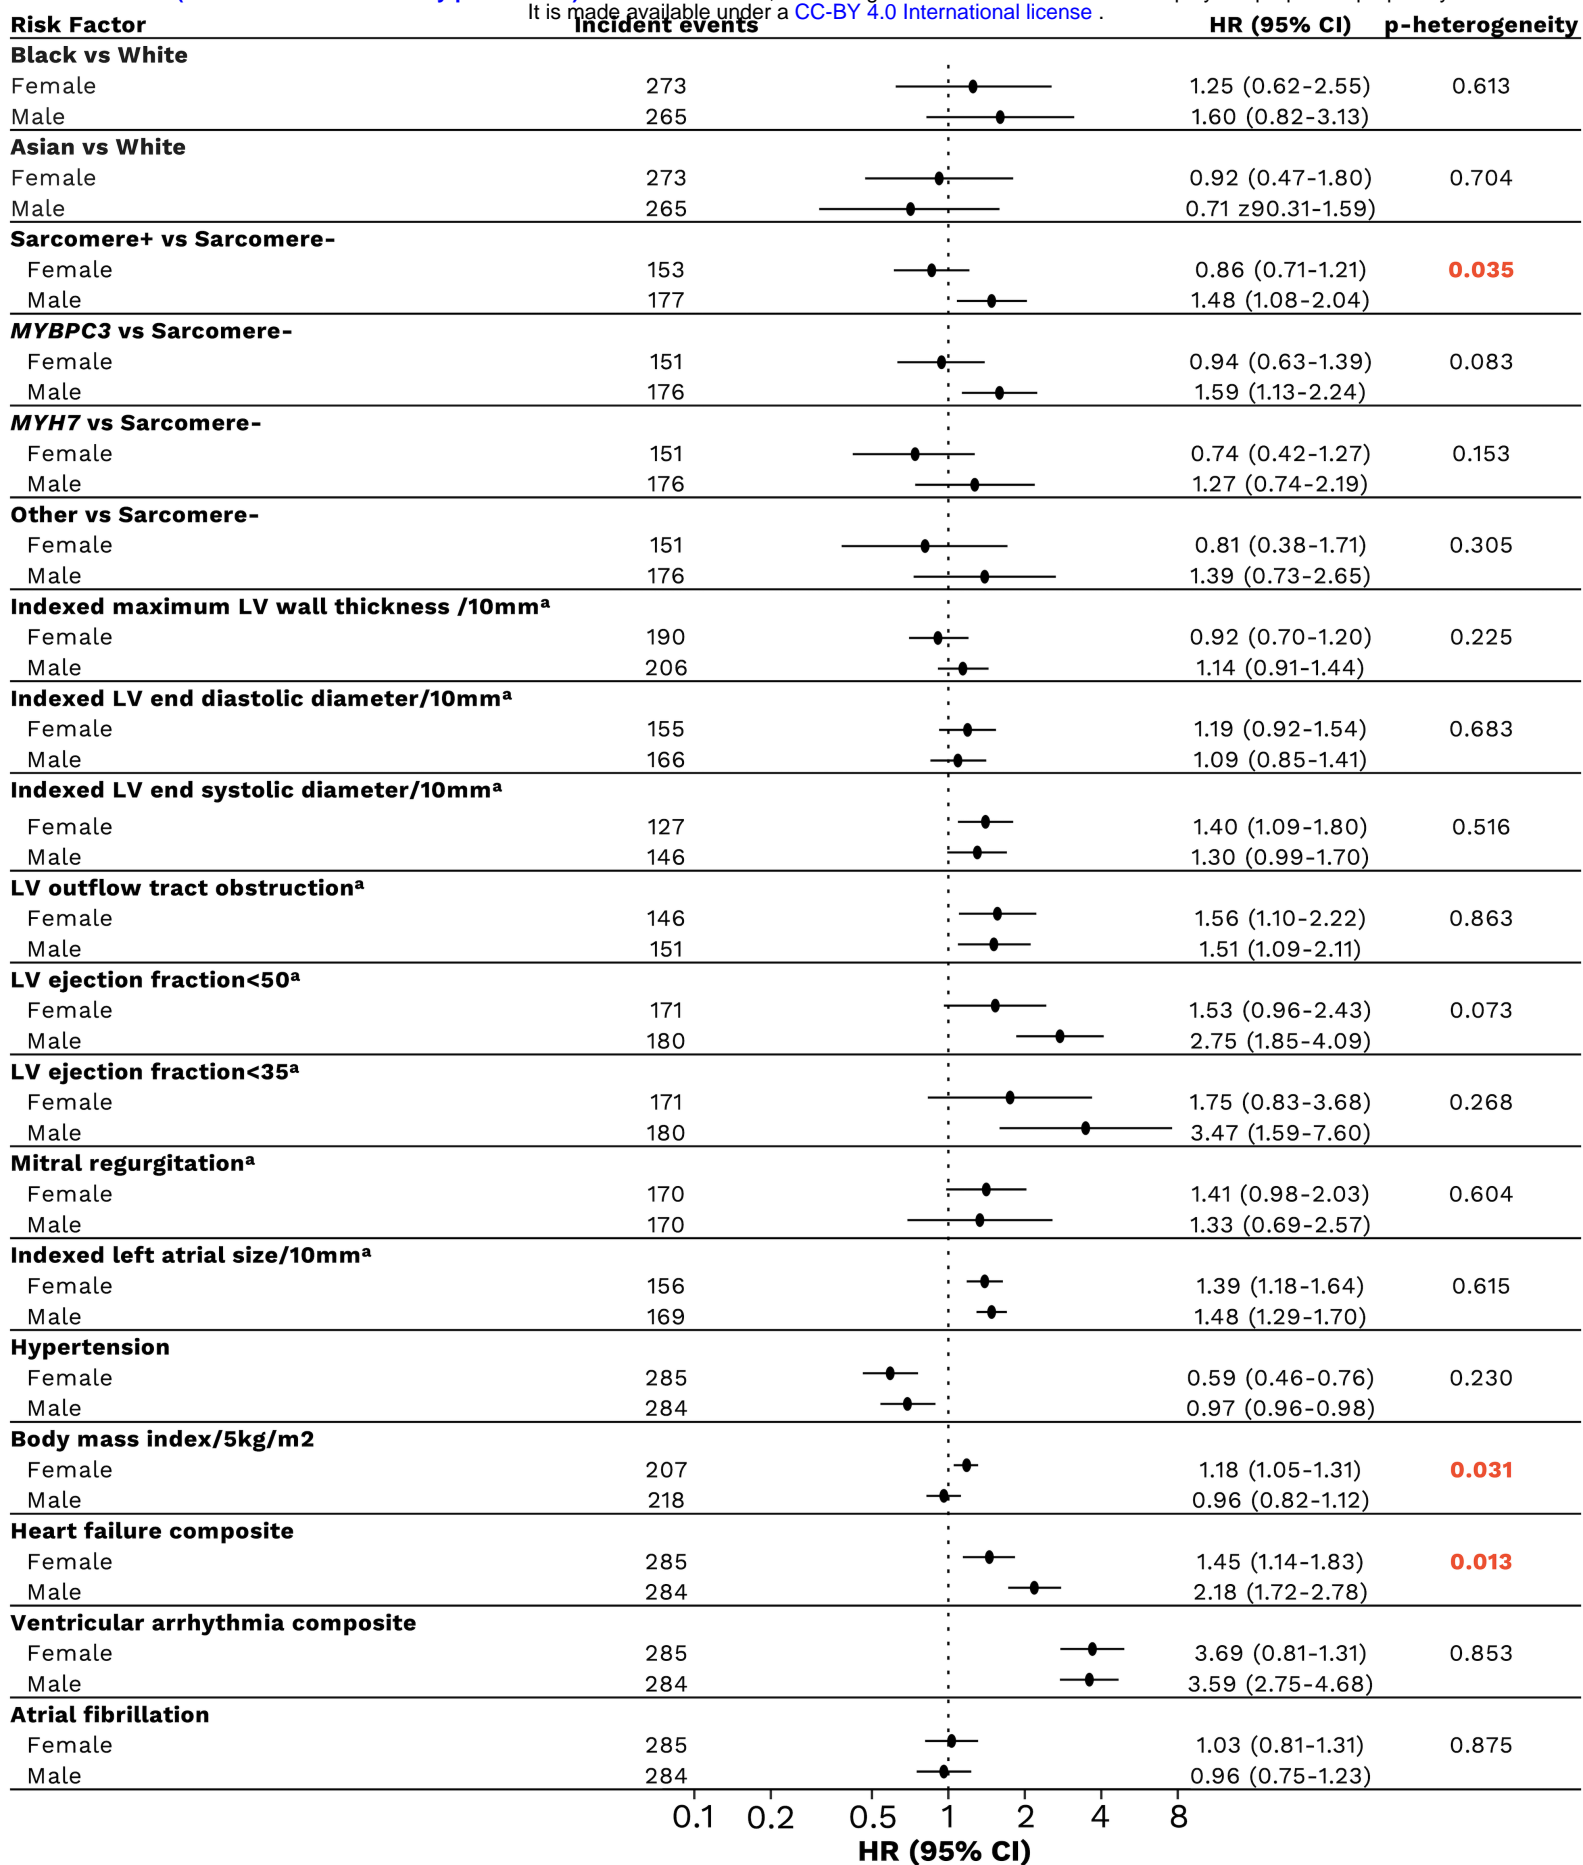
It is made available under a CC-BY 4.0 International license .

| Risk Factor | Incident events | HR (95% CI) | p-heterogeneity |
|---|---|---|---|
| **Black vs White** | | | |
| Female | 273 | 1.25 (0.62-2.55) | 0.613 |
| Male | 265 | 1.60 (0.82-3.13) | |
| **Asian vs White** | | | |
| Female | 273 | 0.92 (0.47-1.80) | 0.704 |
| Male | 265 | 0.71 z90.31-1.59) | |
| **Sarcomere+ vs Sarcomere-** | | | |
| Female | 153 | 0.86 (0.71-1.21) | 0.035 |
| Male | 177 | 1.48 (1.08-2.04) | |
| ***MYBPC3* vs Sarcomere-** | | | |
| Female | 151 | 0.94 (0.63-1.39) | 0.083 |
| Male | 176 | 1.59 (1.13-2.24) | |
| ***MYH7* vs Sarcomere-** | | | |
| Female | 151 | 0.74 (0.42-1.27) | 0.153 |
| Male | 176 | 1.27 (0.74-2.19) | |
| **Other vs Sarcomere-** | | | |
| Female | 151 | 0.81 (0.38-1.71) | 0.305 |
| Male | 176 | 1.39 (0.73-2.65) | |
| **Indexed maximum LV wall thickness /10mm$^a$** | | | |
| Female | 190 | 0.92 (0.70-1.20) | 0.225 |
| Male | 206 | 1.14 (0.91-1.44) | |
| **Indexed LV end diastolic diameter/10mm$^a$** | | | |
| Female | 155 | 1.19 (0.92-1.54) | 0.683 |
| Male | 166 | 1.09 (0.85-1.41) | |
| **Indexed LV end systolic diameter/10mm$^a$** | | | |
| Female | 127 | 1.40 (1.09-1.80) | 0.516 |
| Male | 146 | 1.30 (0.99-1.70) | |
| **LV outflow tract obstruction$^a$** | | | |
| Female | 146 | 1.56 (1.10-2.22) | 0.863 |
| Male | 151 | 1.51 (1.09-2.11) | |
| **LV ejection fraction<50$^a$** | | | |
| Female | 171 | 1.53 (0.96-2.43) | 0.073 |
| Male | 180 | 2.75 (1.85-4.09) | |
| **LV ejection fraction<35$^a$** | | | |
| Female | 171 | 1.75 (0.83-3.68) | 0.268 |
| Male | 180 | 3.47 (1.59-7.60) | |
| **Mitral regurgitation$^a$** | | | |
| Female | 170 | 1.41 (0.98-2.03) | 0.604 |
| Male | 170 | 1.33 (0.69-2.57) | |
| **Indexed left atrial size/10mm$^a$** | | | |
| Female | 156 | 1.39 (1.18-1.64) | 0.615 |
| Male | 169 | 1.48 (1.29-1.70) | |
| **Hypertension** | | | |
| Female | 285 | 0.59 (0.46-0.76) | 0.230 |
| Male | 284 | 0.97 (0.96-0.98) | |
| **Body mass index/5kg/m2** | | | |
| Female | 207 | 1.18 (1.05-1.31) | 0.031 |
| Male | 218 | 0.96 (0.82-1.12) | |
| **Heart failure composite** | | | |
| Female | 285 | 1.45 (1.14-1.83) | 0.013 |
| Male | 284 | 2.18 (1.72-2.78) | |
| **Ventricular arrhythmia composite** | | | |
| Female | 285 | 3.69 (0.81-1.31) | 0.853 |
| Male | 284 | 3.59 (2.75-4.68) | |
| **Atrial fibrillation** | | | |
| Female | 285 | 1.03 (0.81-1.31) | 0.875 |
| Male | 284 | 0.96 (0.75-1.23) | |

0.1 0.2 0.5 1 2 4 8
HR (95% CI)